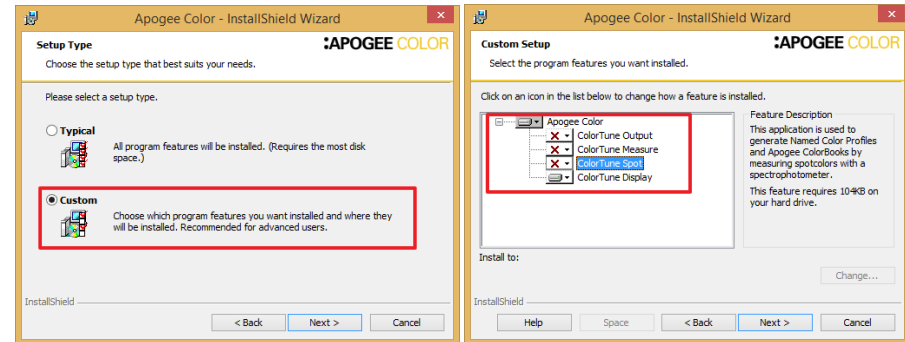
Apogee Color - InstallShield Wizard

Setup Type

Choose the setup type that best suits your needs.

:APOGEE COLOR

Please select a setup type.

Typical

All program features will be installed. (Requires the most disk space.)

Custom

Choose which program features you want installed and where they will be installed. Recommended for advanced users.

InstallShield

< Back

Next >

Cancel

Apogee Color - InstallShield Wizard

Custom Setup

Select the program features you want installed.

:APOGEE COLOR

Click on an icon in the list below to change how a feature is installed.

Apogee Color

ColorTune Output

ColorTune Measure

ColorTune Spot

ColorTune Display

Feature Description

This application is used to generate Named Color Profiles and Apogee ColorBooks by measuring spotcolors with a spectrophotometer.

This feature requires 104KB on your hard drive.

Install to:

Change...

InstallShield

Help

Space

< Back

Next >

Cancel